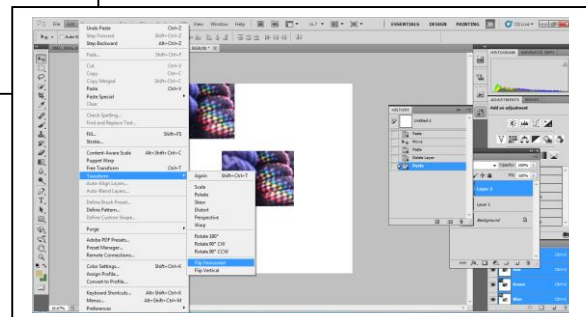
PS File Edit
Undo Paste Ctrl+Z
Step Forward Shift+Ctrl+Z
Step Backward Alt+Ctrl+Z
Fade... Shift+Ctrl+F
Cut Ctrl+X
Copy Ctrl+C
Copy Merged Shift+Ctrl+C
Paste Ctrl+V
Paste Special
Clear
Check Spelling...
Find and Replace Text...
Fill... Shift+F5
Stroke...
Content-Aware Scale Alt+Shift+Ctrl+C
Puppet Warp
Free Transform Ctrl+T
Transform
Auto-Align Layers...
Auto-Blend Layers...
Define Brush Preset...
Define Pattern...
Define Custom Shape...
Purge
Adobe PDF Presets...
Preset Manager...
Remote Connections...
Color Settings... Shift+Ctrl+K
Assign Profile...
Convert to Profile...
Keyboard Shortcuts... Alt+Shift+Ctrl+K
Menus... Alt+Shift+Ctrl+M
Preferences
Again Shift+Ctrl+T
Scale
Rotate
Skew
Distort
Perspective
Warp
Rotate 180°
Rotate 90° CW
Rotate 90° CCW
Flip Horizontal
Flip Vertical
View Window Help
ESSENTIALS DESIGN PAINTING
HISTORY
Untitled-1
Paste
Move
Paste
Delete Layer
Paste
ADJUSTMENTS MASKS
Add an adjustment
Opacity: 100%
Fill: 100%
Layer 2
Layer 1
Background